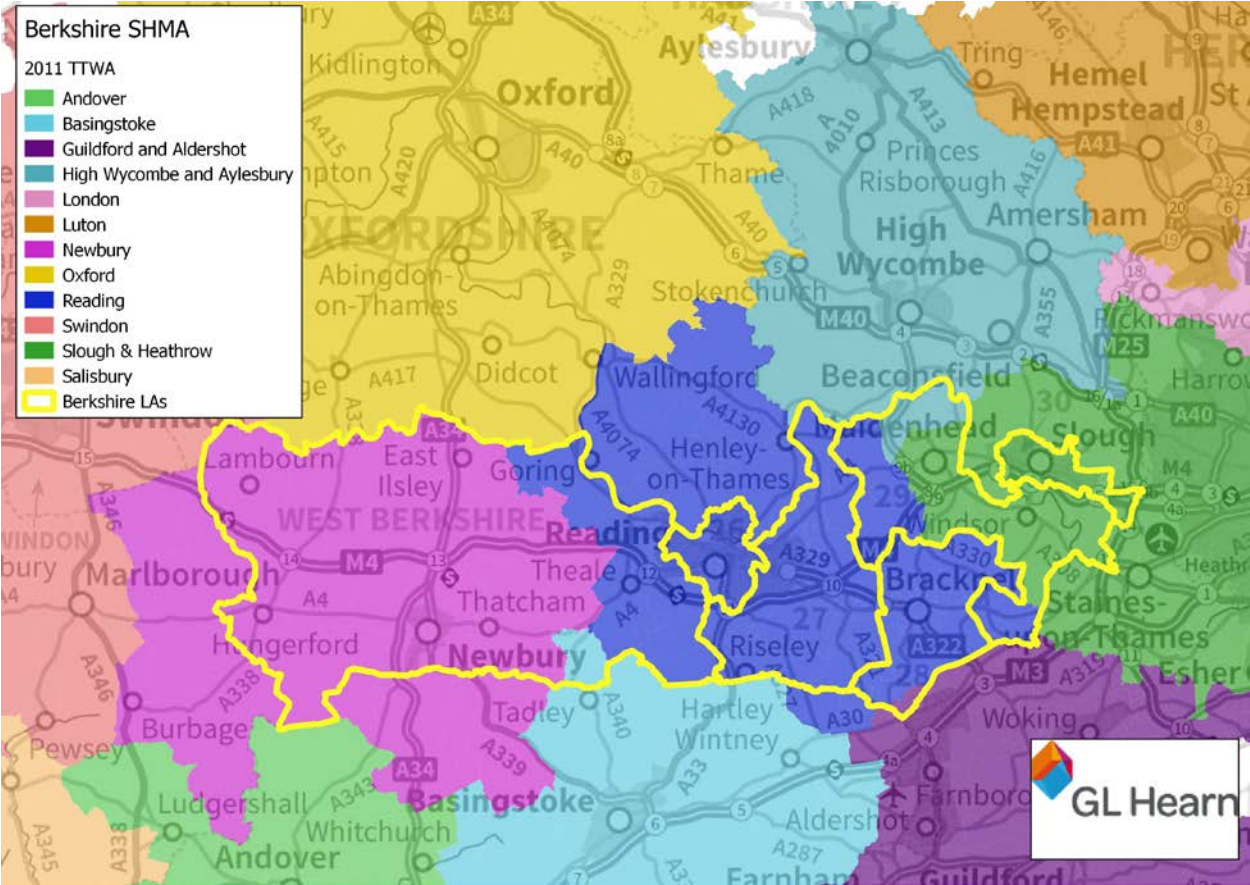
Berkshire SHMA

2011 TTWA

Andover
Basingstoke
Guildford and Aldershot
High Wycombe and Aylesbury
London
Luton
Newbury
Oxford
Reading
Swindon
Slough & Heathrow
Salisbury
Berkshire LAs

GL Hearn

Kidlington
Aylesbury
Oxford
Tring
Hemel Hempstead
St A
Thame
Princes Risborough
Amersham
OXFORDSHIRE
Abingdon-on-Thames
Stokenchurch
High Wycombe
Didcot
Wallingford
Beaconsfield
Rickmansworth
Harrow
Slough
Maidenhead
Henley-on-Thames
Goring
Lambourn
East Ilsley
WEST BERKSHIRE
Reading
Windsor
Theale
Thatcham
Marlborough
Hungerford
Newbury
Bracknell
Staines-on-Thames
Esher
Riseley
Tadley
Hartley Wintney
Woking
Burbage
Pewsey
Ludgershall
Whitchurch
Basingstoke
Andover
Aldershot
Farnborough
Farnham
Guildford
Swindon
WINDON
bury
Heathrow
A34
A415
A420
A40
A4074
A329
A418
A4010
A413
A416
A41
A355
M40
M25
A417
A4130
A4074
M4
A4
A329
A330
A322
A346
A338
A339
A340
A33
A30
M3
A319
A343
A345
A287
15
14
13
12
10
27
28
29
30
26
8a
8
7
6
5
4
3
2
1
16
18
19
20
4a